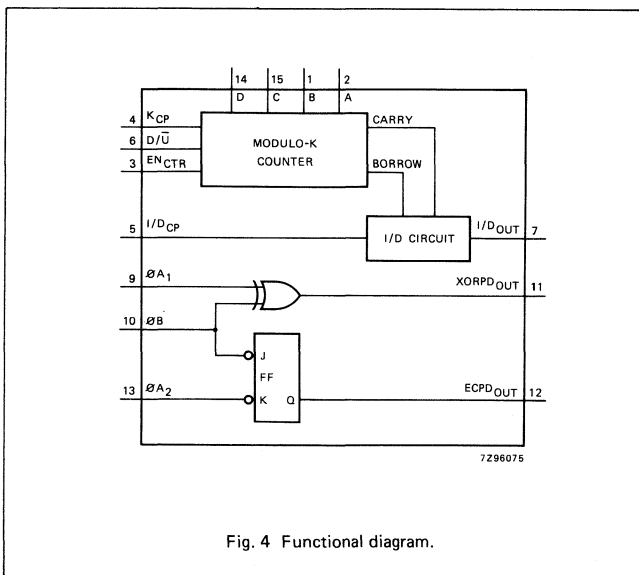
14 15 1 2

D C B A

4 $K_{CP}$

6 $D/\overline{U}$

3 $EN_{CTR}$

MODULO-K COUNTER

CARRY

BORROW

5 $I/D_{CP}$

I/D CIRCUIT

$I/D_{OUT}$ 7

9 $ØA_1$

$XORPD_{OUT}$ 11

10 $ØB$

J

FF

13 $ØA_2$

K Q

$ECPD_{OUT}$ 12

7Z96075

Fig. 4 Functional diagram.